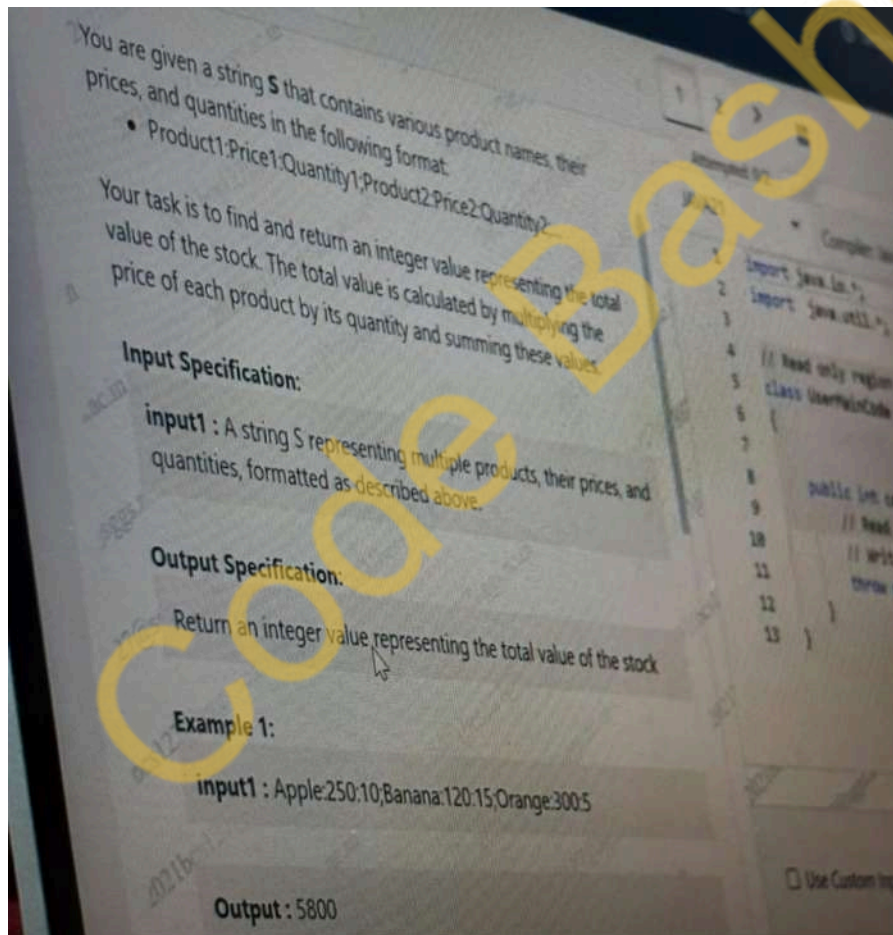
You are given a string **S** that contains various product names, their prices, and quantities in the following format:

• Product1:Price1:Quantity1;Product2:Price2:Quantity2

Your task is to find and return an integer value representing the total value of the stock. The total value is calculated by multiplying the price of each product by its quantity and summing these values.

Input Specification:

input1 : A string S representing multiple products, their prices, and quantities, formatted as described above.

Output Specification:

Return an integer value representing the total value of the stock

Example 1:

input1 : Apple:250:10;Banana:120:15;Orange:300:5

Output : 5800

1 2 3

Attempted 1/3

Java

Compiler

1 import java.io.*;
2 import java.util.*;
3
4 // Read only region
5 class UserMainCode
6 {
7
8 public int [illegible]
9 // Read
10 // Writ
11 throw
12 }
13 }

Use Custom In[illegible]

Code Bash